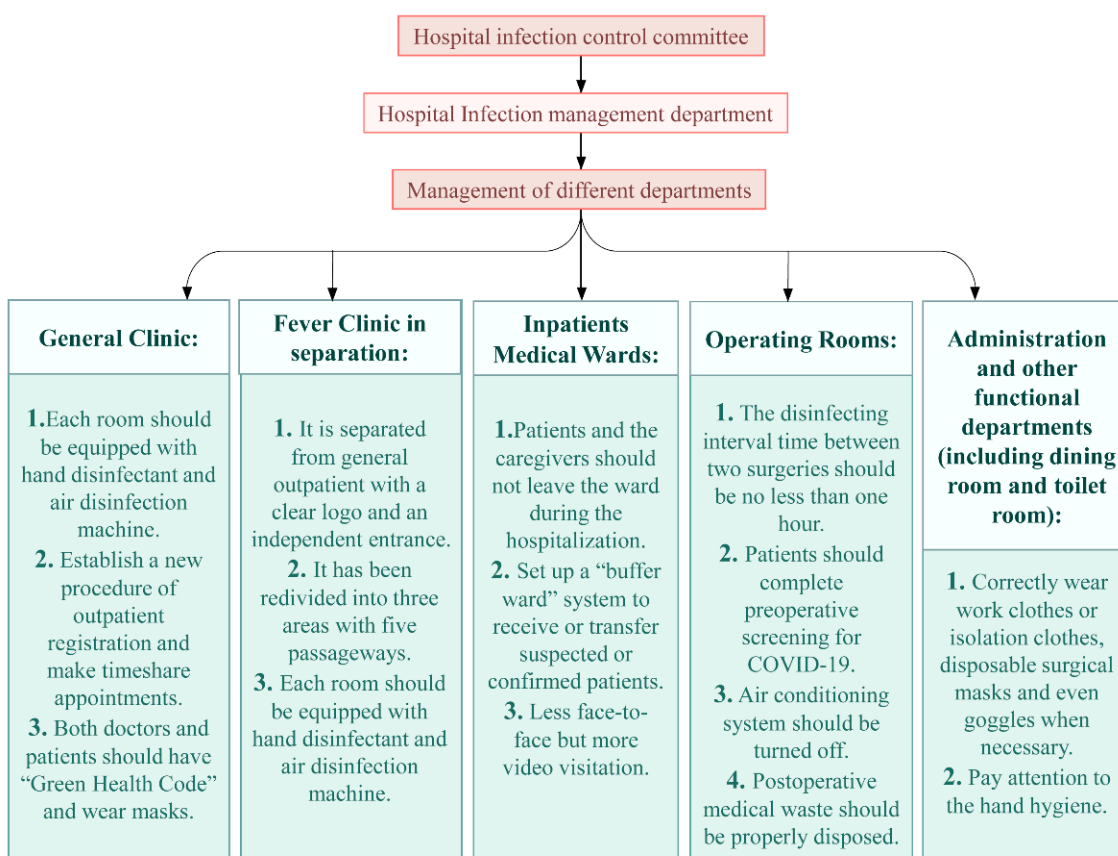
Hospital infection control committee

Hospital Infection management department

Management of different departments

General Clinic:

1.Each room should be equipped with hand disinfectant and air disinfection machine.
2. Establish a new procedure of outpatient registration and make timeshare appointments.
3. Both doctors and patients should have "Green Health Code" and wear masks.

Fever Clinic in separation:

1. It is separated from general outpatient with a clear logo and an independent entrance.
2. It has been redivided into three areas with five passageways.
3. Each room should be equipped with hand disinfectant and air disinfection machine.

Inpatients Medical Wards:

1.Patients and the caregivers should not leave the ward during the hospitalization.
2. Set up a "buffer ward" system to receive or transfer suspected or confirmed patients.
3. Less face-to-face but more video visitation.

Operating Rooms:

1. The disinfecting interval time between two surgeries should be no less than one hour.
2. Patients should complete preoperative screening for COVID-19.
3. Air conditioning system should be turned off.
4. Postoperative medical waste should be properly disposed.

Administration and other functional departments (including dining room and toilet room):

1. Correctly wear work clothes or isolation clothes, disposable surgical masks and even goggles when necessary.
2. Pay attention to the hand hygiene.